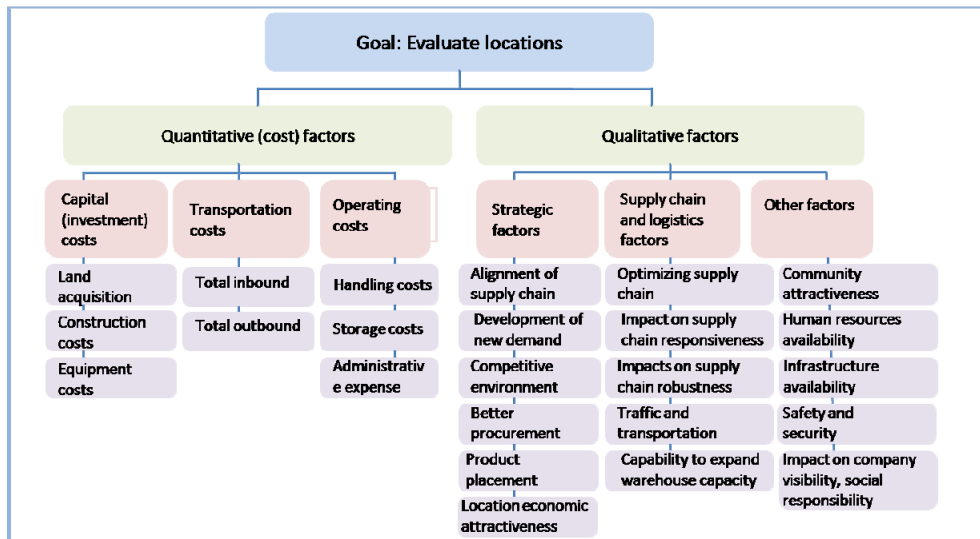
Goal: Evaluate locations

Quantitative (cost) factors

Qualitative factors

Capital (investment) costs

Land acquisition

Construction costs

Equipment costs

Transportation costs

Total inbound

Total outbound

Operating costs

Handling costs

Storage costs

Administrative expense

Strategic factors

Alignment of supply chain

Development of new demand

Competitive environment

Better procurement

Product placement

Location economic attractiveness

Supply chain and logistics factors

Optimizing supply chain

Impact on supply chain responsiveness

Impacts on supply chain robustness

Traffic and transportation

Capability to expand warehouse capacity

Other factors

Community attractiveness

Human resources availability

Infrastructure availability

Safety and security

Impact on company visibility, social responsibility